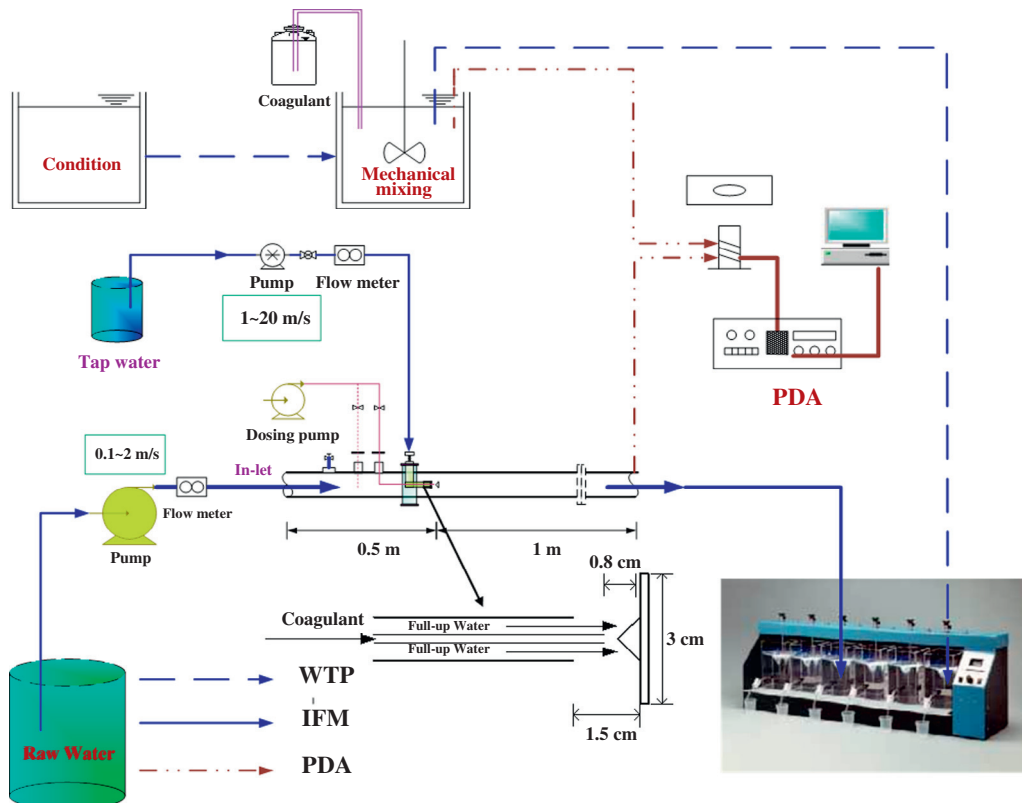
Coagulant

Condition

Mechanical mixing

Pump

Flow meter

1~20 m/s

Tap water

PDA

Dosing pump

0.1~2 m/s

In-let

Flow meter

Pump

0.5 m

1 m

0.8 cm

Coagulant

Full-up Water

Full-up Water

3 cm

1.5 cm

WTP

IFM

PDA

Raw Water